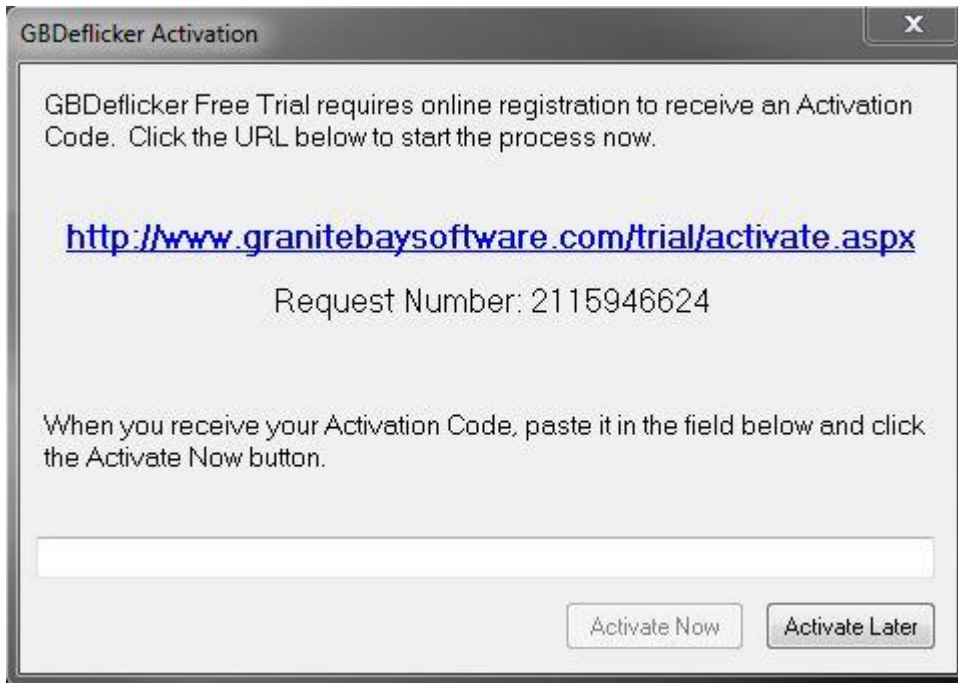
GBDeflicker Activation

x

GBDeflicker Free Trial requires online registration to receive an Activation Code.  Click the URL below to start the process now.

http://www.granitebaysoftware.com/trial/activate.aspx

Request Number: 2115946624

When you receive your Activation Code, paste it in the field below and click the Activate Now button.

Activate Now

Activate Later